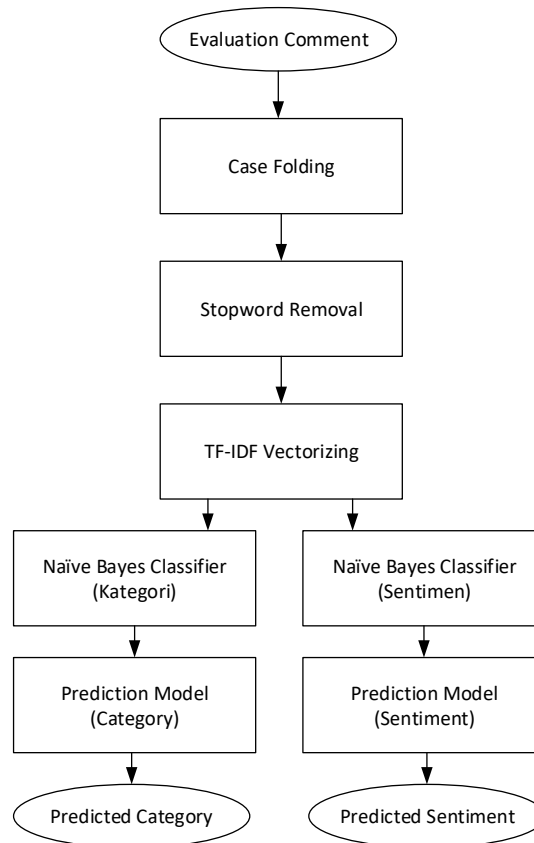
Evaluation Comment

Case Folding

Stopword Removal

TF-IDF Vectorizing

Naïve Bayes Classifier (Kategori)

Prediction Model (Category)

Predicted Category

Naïve Bayes Classifier (Sentimen)

Prediction Model (Sentiment)

Predicted Sentiment